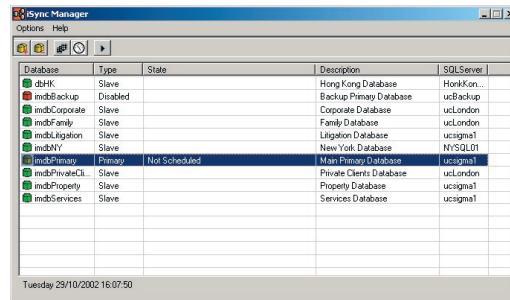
iSync Manager

Options Help

| Database | Type | State | Description | SQLServer |
|---|---|---|---|---|
| dbHK | Slave | | Hong Kong Database | HonKon... |
| imdbBackup | Disabled | | Backup Primary Database | ucBackup |
| imdbCorporate | Slave | | Corporate Database | ucLondon |
| imdbFamily | Slave | | Family Database | ucLondon |
| imdbLitigation | Slave | | Litigation Database | ucsigma1 |
| imdbNY | Slave | | New York Database | NYSQL01 |
| imdbPrimary | Primary | Not Scheduled | Main Primary Database | ucsigma1 |
| imdbPrivateCli... | Slave | | Private Clients Database | ucLondon |
| imdbProperty | Slave | | Property Database | ucsigma1 |
| imdbServices | Slave | | Services Database | ucsigma1 |

Tuesday 29/10/2002 16:07:50